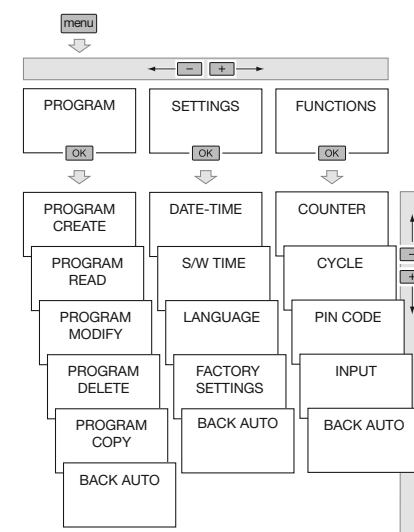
menu

− +

PROGRAM

OK

SETTINGS

OK

FUNCTIONS

OK

PROGRAM CREATE

PROGRAM READ

PROGRAM MODIFY

PROGRAM DELETE

PROGRAM COPY

BACK AUTO

DATE-TIME

S/W TIME

LANGUAGE

FACTORY SETTINGS

BACK AUTO

COUNTER

CYCLE

PIN CODE

INPUT

BACK AUTO

−

+